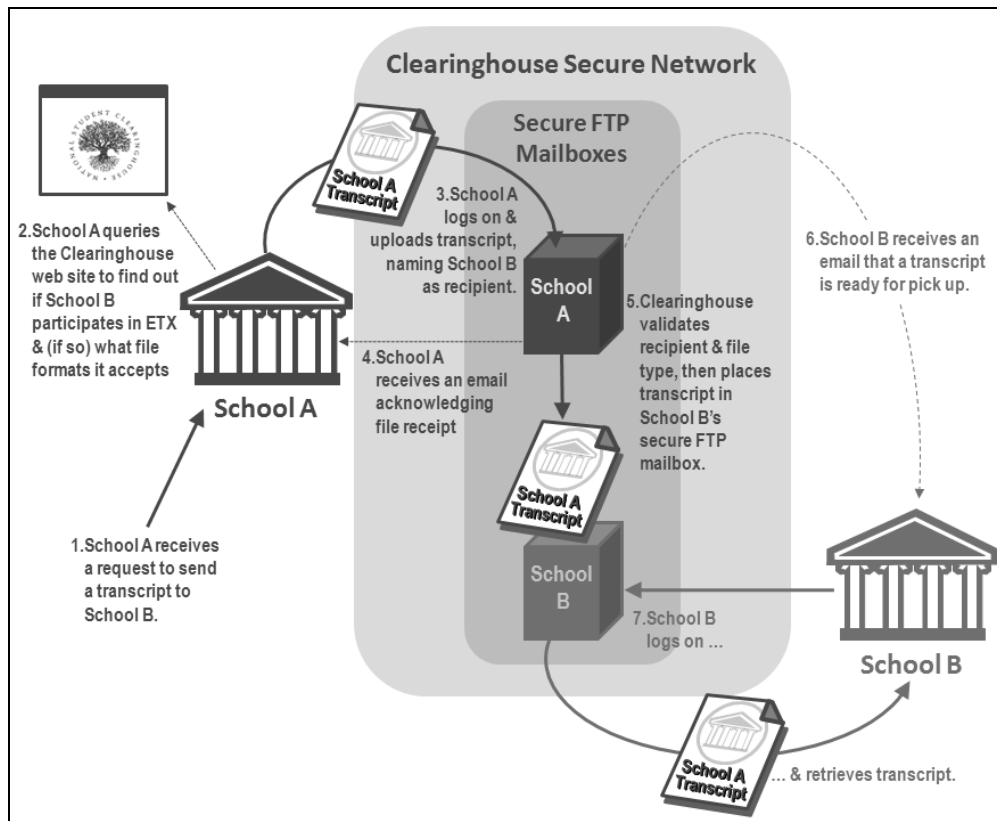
Clearinghouse Secure Network

Secure FTP Mailboxes

NATIONAL STUDENT CLEARINGHOUSE

School A Transcript

2.School A queries the Clearinghouse web site to find out if School B participates in ETX & (if so) what file formats it accepts

3.School A logs on & uploads transcript, naming School B as recipient.

School A

6.School B receives an email that a transcript is ready for pick up.

5.Clearinghouse validates recipient & file type, then places transcript in School B's secure FTP mailbox.

4.School A receives an email acknowledging file receipt

School A

School A Transcript

1.School A receives a request to send a transcript to School B.

School B

7.School B logs on ...

School B

School A Transcript

... & retrieves transcript.